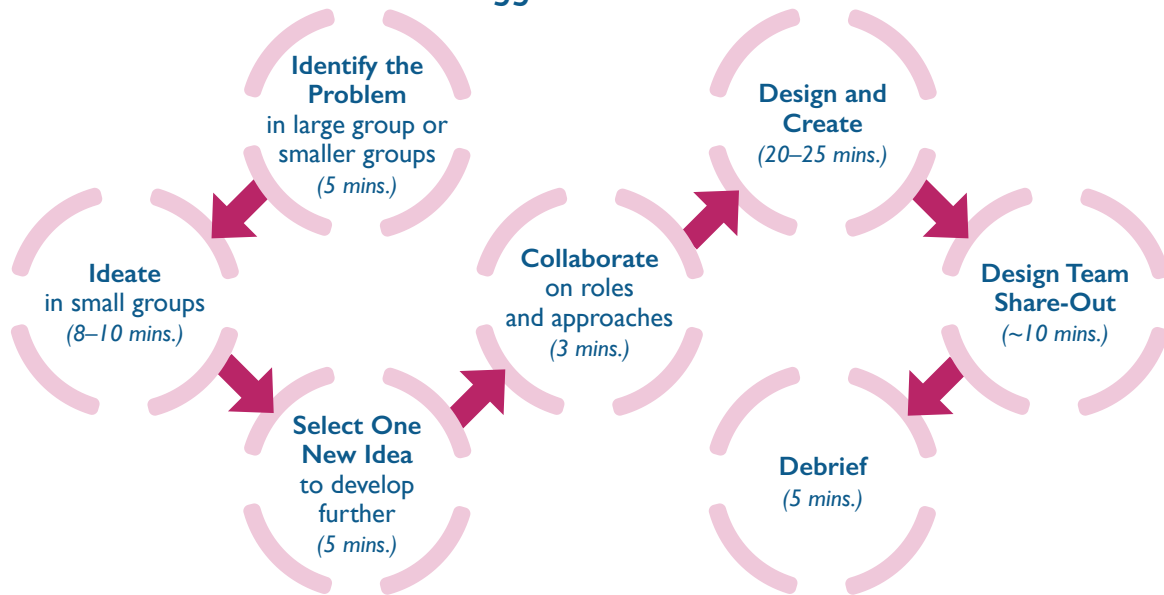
Identify the Problem
in large group or smaller groups
(5 mins.)

Ideate
in small groups
(8–10 mins.)

Select One New Idea
to develop further
(5 mins.)

Collaborate
on roles and approaches
(3 mins.)

Design and Create
(20–25 mins.)

Design Team Share-Out
(~10 mins.)

Debrief
(5 mins.)